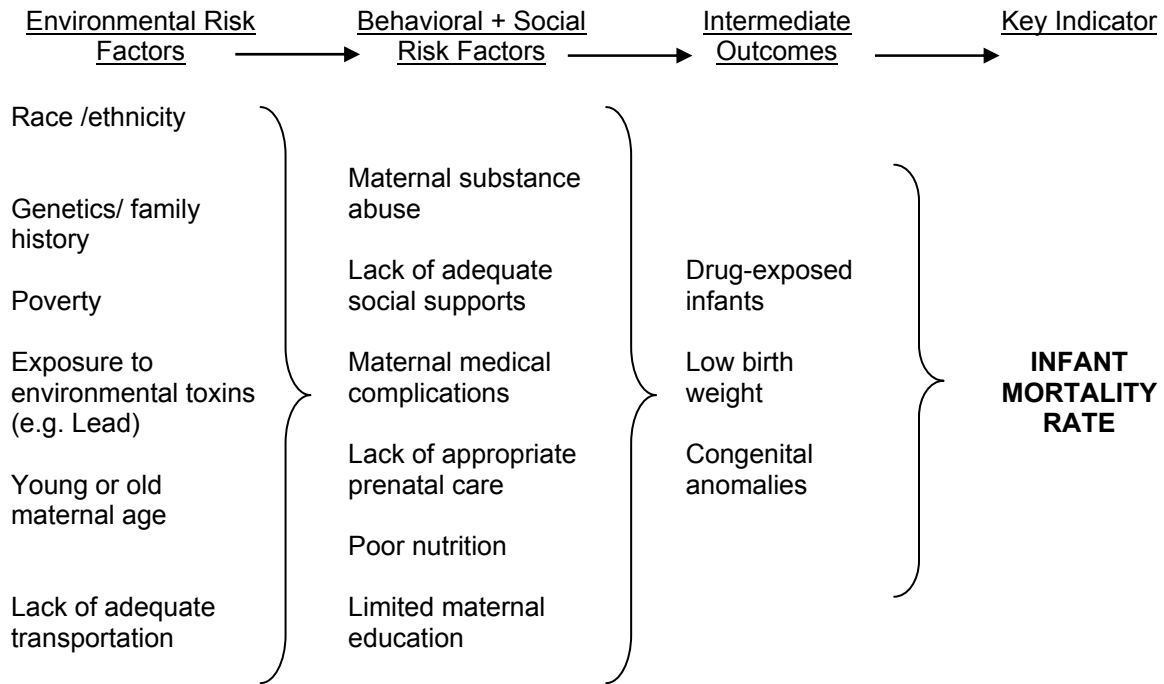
Environmental Risk Factors

Behavioral + Social Risk Factors

Intermediate Outcomes

Key Indicator

Race /ethnicity

Genetics/ family history

Poverty

Exposure to environmental toxins (e.g. Lead)

Young or old maternal age

Lack of adequate transportation

Maternal substance abuse

Lack of adequate social supports

Maternal medical complications

Lack of appropriate prenatal care

Poor nutrition

Limited maternal education

Drug-exposed infants

Low birth weight

Congenital anomalies

**INFANT MORTALITY RATE**